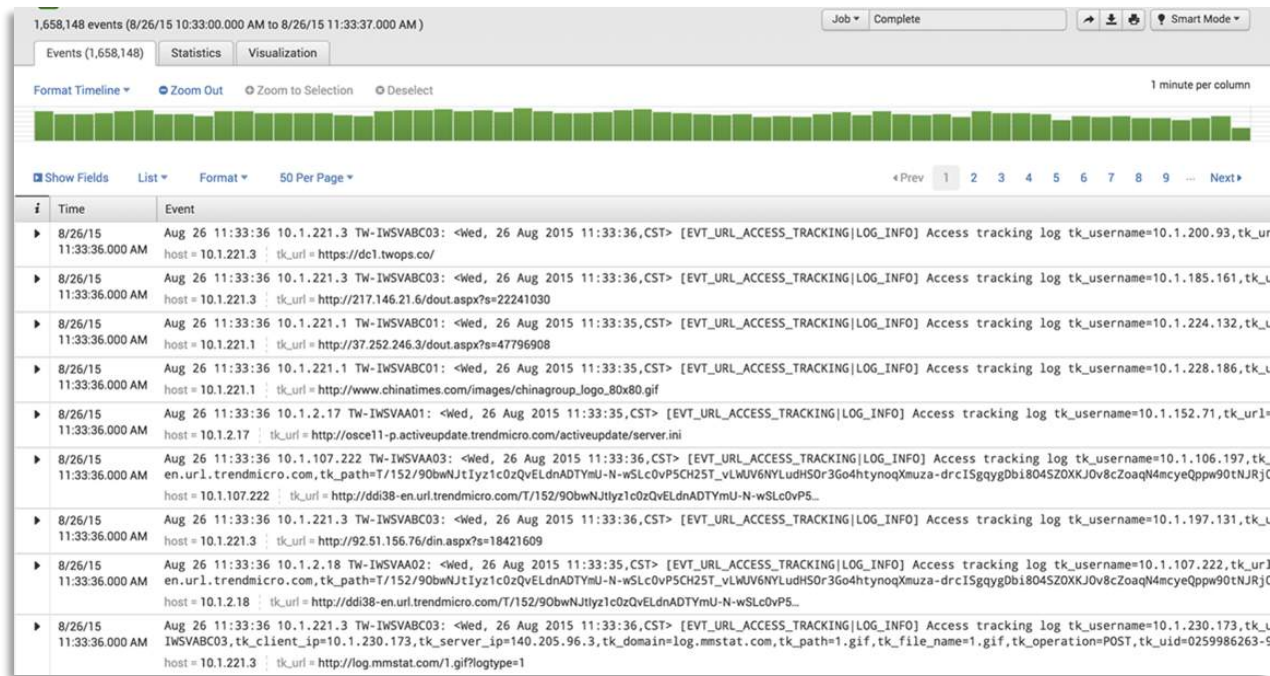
1,658,148 events (8/26/15 10:33:00.000 AM to 8/26/15 11:33:37.000 AM)

Job ▾ Complete

Smart Mode ▾

Events (1,658,148) Statistics Visualization

Format Timeline ▾ Zoom Out Zoom to Selection Deselect

1 minute per column

Show Fields List ▾ Format ▾ 50 Per Page ▾

‹Prev 1 2 3 4 5 6 7 8 9 ... Next›

| i | Time | Event |
|---|---|---|
| ▸ | 8/26/15 11:33:36.000 AM | Aug 26 11:33:36 10.1.221.3 TW-IWSVABC03: <Wed, 26 Aug 2015 11:33:36,CST> [EVT_URL_ACCESS_TRACKING\|LOG_INFO] Access tracking log tk_username=10.1.200.93,tk_ur host = 10.1.221.3 tk_url = https://dc1.twops.co/ |
| ▸ | 8/26/15 11:33:36.000 AM | Aug 26 11:33:36 10.1.221.3 TW-IWSVABC03: <Wed, 26 Aug 2015 11:33:36,CST> [EVT_URL_ACCESS_TRACKING\|LOG_INFO] Access tracking log tk_username=10.1.185.161,tk_u host = 10.1.221.3 tk_url = http://217.146.21.6/dout.aspx?s=22241030 |
| ▸ | 8/26/15 11:33:36.000 AM | Aug 26 11:33:36 10.1.221.1 TW-IWSVABC01: <Wed, 26 Aug 2015 11:33:35,CST> [EVT_URL_ACCESS_TRACKING\|LOG_INFO] Access tracking log tk_username=10.1.224.132,tk_u host = 10.1.221.1 tk_url = http://37.252.246.3/dout.aspx?s=47796908 |
| ▸ | 8/26/15 11:33:36.000 AM | Aug 26 11:33:36 10.1.221.1 TW-IWSVABC01: <Wed, 26 Aug 2015 11:33:35,CST> [EVT_URL_ACCESS_TRACKING\|LOG_INFO] Access tracking log tk_username=10.1.228.186,tk_u host = 10.1.221.1 tk_url = http://www.chinatimes.com/images/chinagroup_logo_80x80.gif |
| ▸ | 8/26/15 11:33:36.000 AM | Aug 26 11:33:36 10.1.2.17 TW-IWSVAA01: <Wed, 26 Aug 2015 11:33:35,CST> [EVT_URL_ACCESS_TRACKING\|LOG_INFO] Access tracking log tk_username=10.1.152.71,tk_url= host = 10.1.2.17 tk_url = http://osce11-p.activeupdate.trendmicro.com/activeupdate/server.ini |
| ▸ | 8/26/15 11:33:36.000 AM | Aug 26 11:33:36 10.1.107.222 TW-IWSVAA03: <Wed, 26 Aug 2015 11:33:36,CST> [EVT_URL_ACCESS_TRACKING\|LOG_INFO] Access tracking log tk_username=10.1.106.197,tk_ en.url.trendmicro.com,tk_path=T/152/9ObwNJtIyz1c0zQvELdnADTYmU-N-wSLc0vP5CH25T_vLWUV6NYLudHSOr3Go4htynoqXmuza-drcISgqygDbi804SZOXKJOv8cZoaqN4mcyeQppw90tNJRjC host = 10.1.107.222 tk_url = http://ddi38-en.url.trendmicro.com/T/152/9ObwNJtIyz1c0zQvELdnADTYmU-N-wSLc0vP5... |
| ▸ | 8/26/15 11:33:36.000 AM | Aug 26 11:33:36 10.1.221.3 TW-IWSVABC03: <Wed, 26 Aug 2015 11:33:36,CST> [EVT_URL_ACCESS_TRACKING\|LOG_INFO] Access tracking log tk_username=10.1.197.131,tk_u host = 10.1.221.3 tk_url = http://92.51.156.76/din.aspx?s=18421609 |
| ▸ | 8/26/15 11:33:36.000 AM | Aug 26 11:33:36 10.1.2.18 TW-IWSVAA02: <Wed, 26 Aug 2015 11:33:35,CST> [EVT_URL_ACCESS_TRACKING\|LOG_INFO] Access tracking log tk_username=10.1.107.222,tk_url en.url.trendmicro.com,tk_path=T/152/9ObwNJtIyz1c0zQvELdnADTYmU-N-wSLc0vP5CH25T_vLWUV6NYLudHSOr3Go4htynoqXmuza-drcISgqygDbi804SZOXKJOv8cZoaqN4mcyeQppw90tNJRjC host = 10.1.2.18 tk_url = http://ddi38-en.url.trendmicro.com/T/152/9ObwNJtIyz1c0zQvELdnADTYmU-N-wSLc0vP5... |
| ▸ | 8/26/15 11:33:36.000 AM | Aug 26 11:33:36 10.1.221.3 TW-IWSVABC03: <Wed, 26 Aug 2015 11:33:36,CST> [EVT_URL_ACCESS_TRACKING\|LOG_INFO] Access tracking log tk_username=10.1.230.173,tk_ IWSVABC03,tk_client_ip=10.1.230.173,tk_server_ip=140.205.96.3,tk_domain=log.mmstat.com,tk_path=1.gif,tk_file_name=1.gif,tk_operation=POST,tk_uid=0259986263-9 host = 10.1.221.3 tk_url = http://log.mmstat.com/1.gif?logtype=1 |